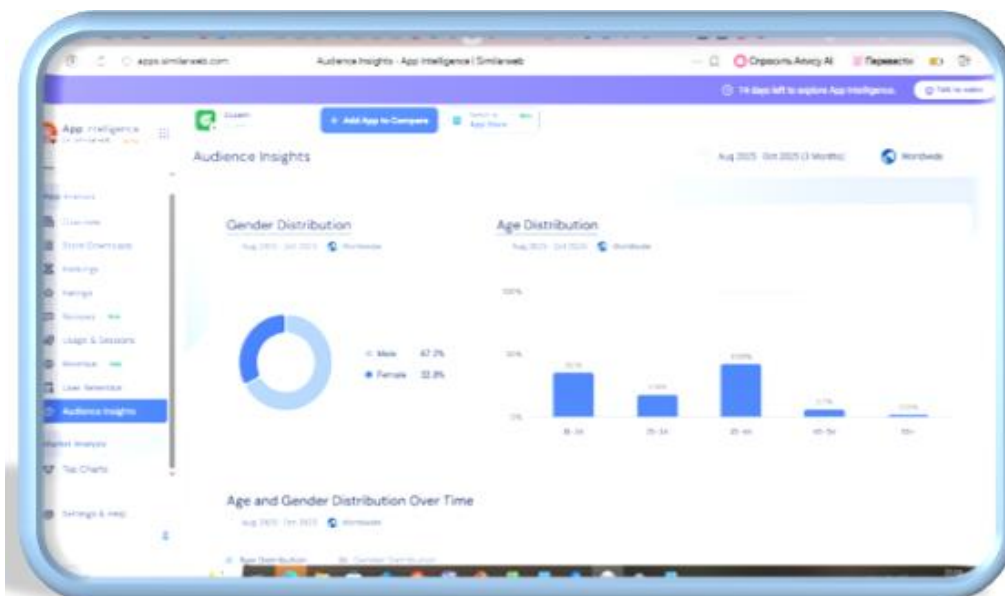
apps.similarweb.com

Audience Insights - App Intelligence | Similarweb

Спросить Алису AI

Перевести

14 days left to explore App Intelligence.

Talk to sales

App Intelligence

+ Add App to Compare

Audience Insights

Aug 2025 - Oct 2025 (3 Months)

Worldwide

App Analysis

Overview

Store Downloads

Rankings

Ratings

Reviews

Usage & Sessions

Revenue

User Retention

Audience Insights

Market Analysis

Top Charts

Settings & Help

Gender Distribution

Aug 2025 - Oct 2025

Worldwide

Male 67.2%

Female 32.8%

Age Distribution

Aug 2025 - Oct 2025

Worldwide

100%

50%

0%

18-24

25-34

35-44

45-54

55+

Age and Gender Distribution Over Time

Aug 2025 - Oct 2025

Worldwide

Age Distribution

Gender Distribution